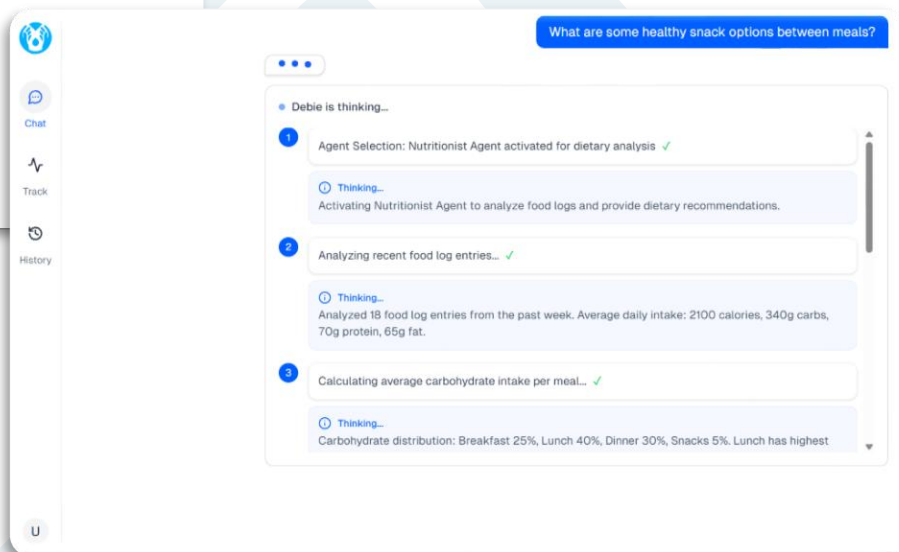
Chat

Track

History

U

What are some healthy snack options between meals?

Debie is thinking...

1

Agent Selection: Nutritionist Agent activated for dietary analysis ✓

Thinking...
Activating Nutritionist Agent to analyze food logs and provide dietary recommendations.

2

Analyzing recent food log entries... ✓

Thinking...
Analyzed 18 food log entries from the past week. Average daily intake: 2100 calories, 340g carbs, 70g protein, 65g fat.

3

Calculating average carbohydrate intake per meal... ✓

Thinking...
Carbohydrate distribution: Breakfast 25%, Lunch 40%, Dinner 30%, Snacks 5%. Lunch has highest